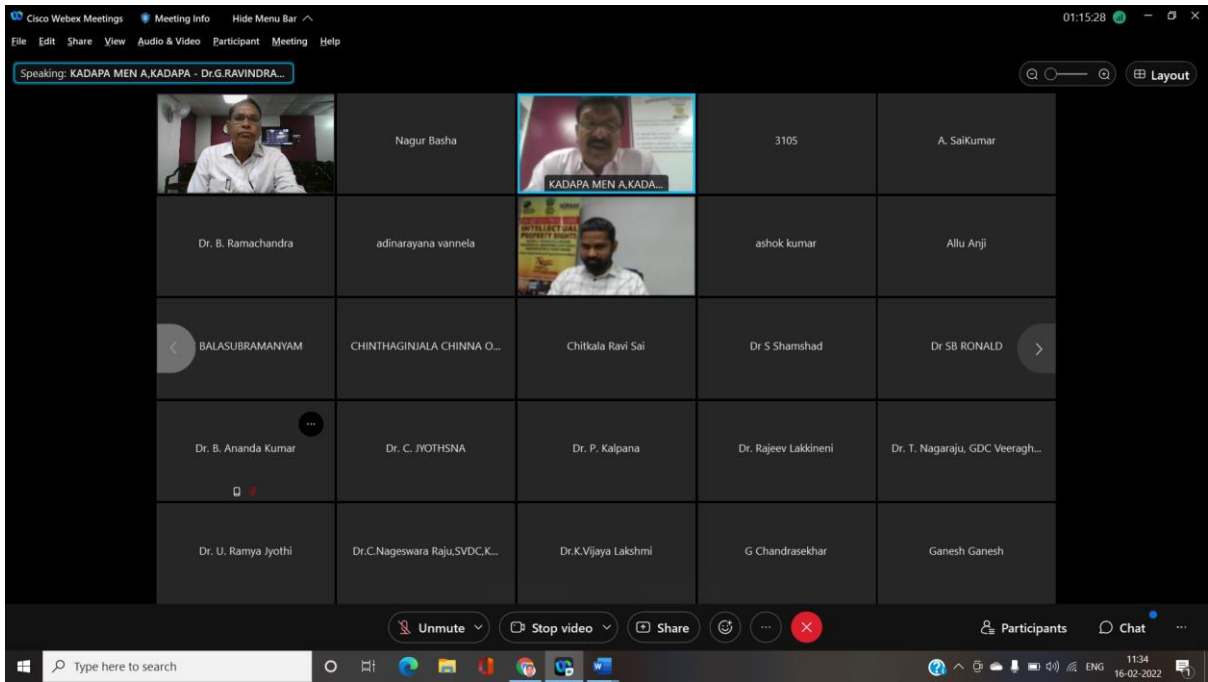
Cisco Webex Meetings   Meeting Info   Hide Menu Bar

File  Edit  Share  View  Audio & Video  Participant  Meeting  Help

01:15:28

Speaking: KADAPA MEN A,KADAPA - Dr.G.RAVINDRA...

Layout

Nagur Basha

KADAPA MEN A,KADA...

3105

A. SaiKumar

Dr. B. Ramachandra

adinarayana vannela

INTELLECTUAL PROPERTY RIGHTS

ashok kumar

Allu Anji

BALASUBRAMANYAM

CHINTHAGINJALA CHINNA O...

Chitkala Ravi Sai

Dr S Shamshad

Dr SB RONALD

Dr. B. Ananda Kumar

Dr. C. JYOTHSNA

Dr. P. Kalpana

Dr. Rajeev Lakkineni

Dr. T. Nagaraju, GDC Veeragh...

Dr. U. Ramya Jyothi

Dr.C.Nageswara Raju,SVDC,K...

Dr.K.Vijaya Lakshmi

G Chandrasekhar

Ganesh Ganesh

Unmute   Stop video   Share

Participants   Chat

Type here to search

ENG  11:34  16-02-2022